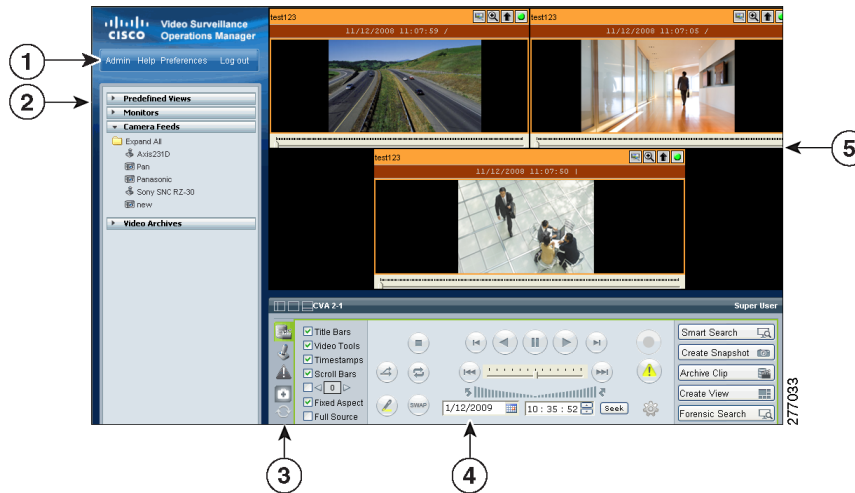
CISCO Video Surveillance Operations Manager

Admin Help Preferences Log out

1

2

Predefined Views
Monitors
Camera Feeds
Expand All
Axis231D
Pan
Panasonic
Sony SNC RZ-30
new
Video Archives

test123
11/12/2008 11:07:59 /

test123
11/12/2008 11:07:05 /

test123
11/12/2008 11:07:50 |

5

CVA 2-1
Super User

Title Bars
Video Tools
Timestamps
Scroll Bars
0
Fixed Aspect
Full Source

SWAP

1/12/2009
10 : 35 : 52
Seek

Smart Search
Create Snapshot
Archive Clip
Create View
Forensic Search

277033

3

4